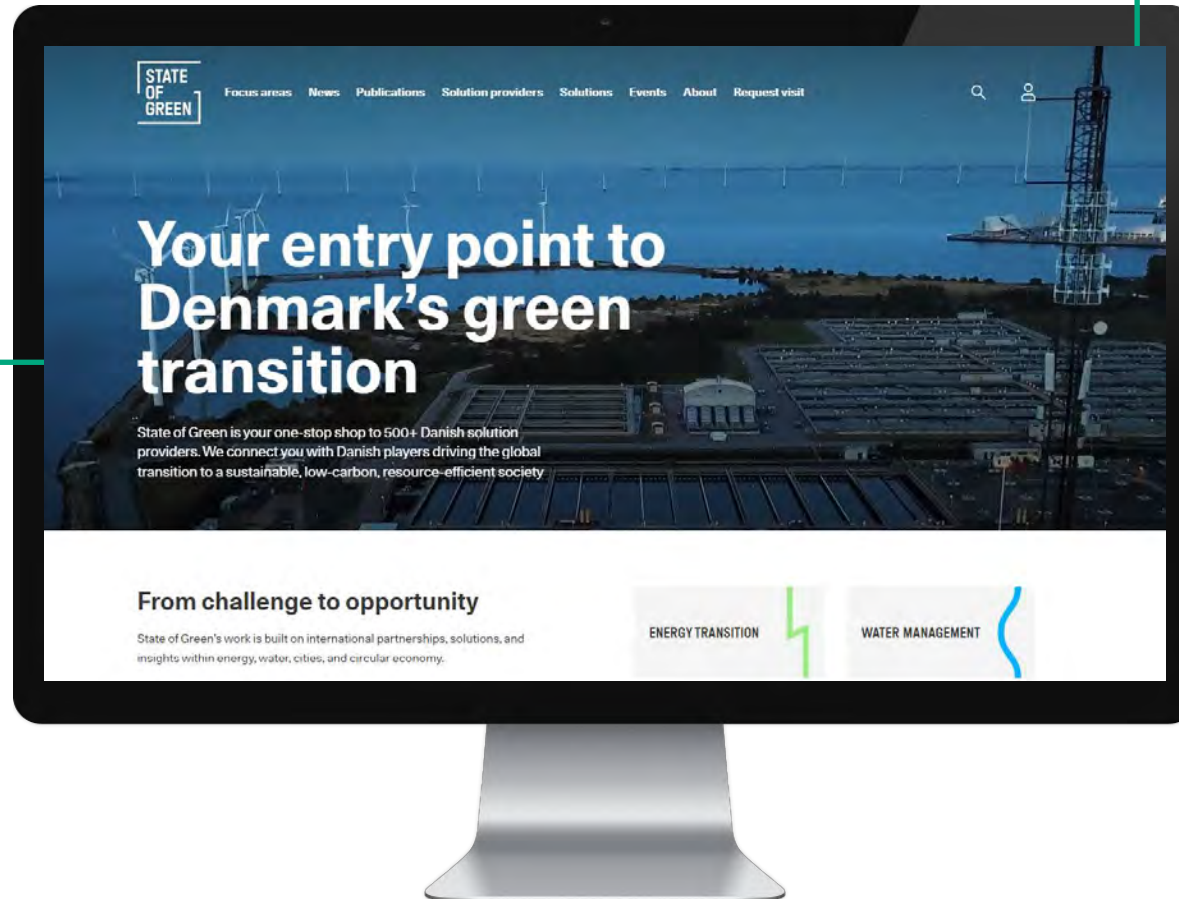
STATE OF GREEN

Focus areas News Publications Solution providers Solutions Events About Request visit

Your entry point to Denmark's green transition

State of Green is your one-stop shop to 500+ Danish solution providers. We connect you with Danish players driving the global transition to a sustainable, low-carbon, resource-efficient society

From challenge to opportunity

State of Green's work is built on international partnerships, solutions, and insights within energy, water, cities, and circular economy.

ENERGY TRANSITION

WATER MANAGEMENT